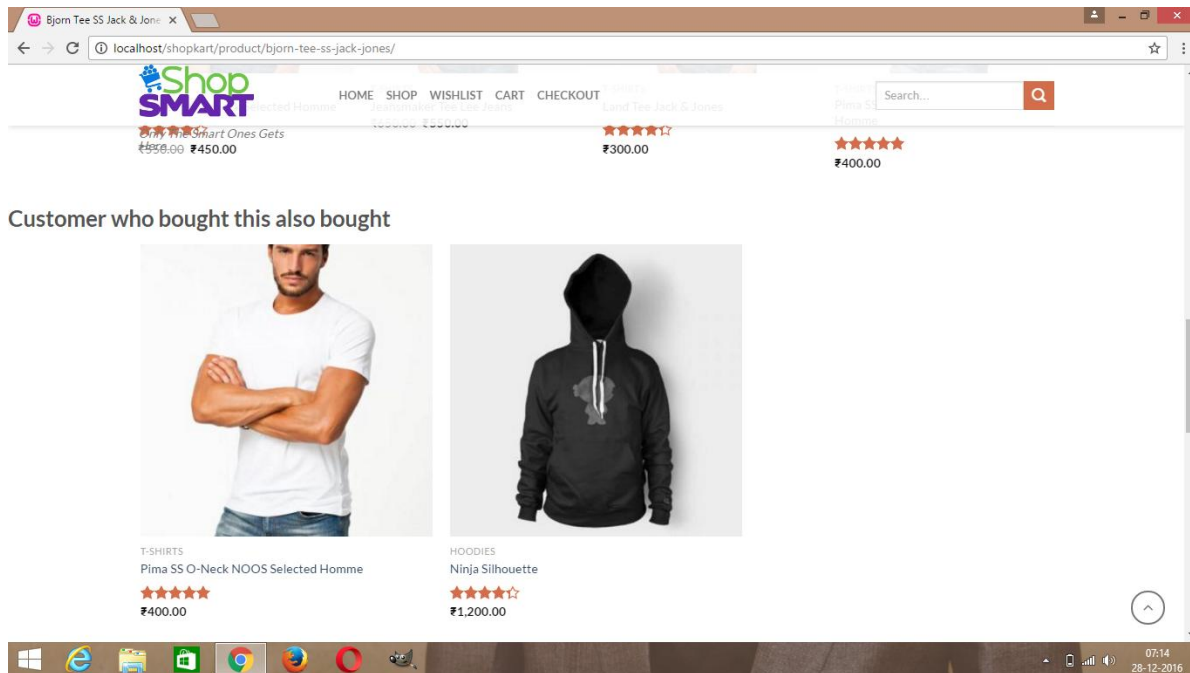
Bjorn Tee SS Jack & Jone ×

localhost/shopkart/product/bjorn-tee-ss-jack-jones/

Shop SMART

Only The Smart Ones Gets Here

HOME SHOP WISHLIST CART CHECKOUT

Search...

~~₹550.00~~ ₹450.00

₹300.00

₹400.00

Customer who bought this also bought

T-SHIRTS
Pima SS O-Neck NOOS Selected Homme
₹400.00

HOODIES
Ninja Silhouette
₹1,200.00

07:14
28-12-2016